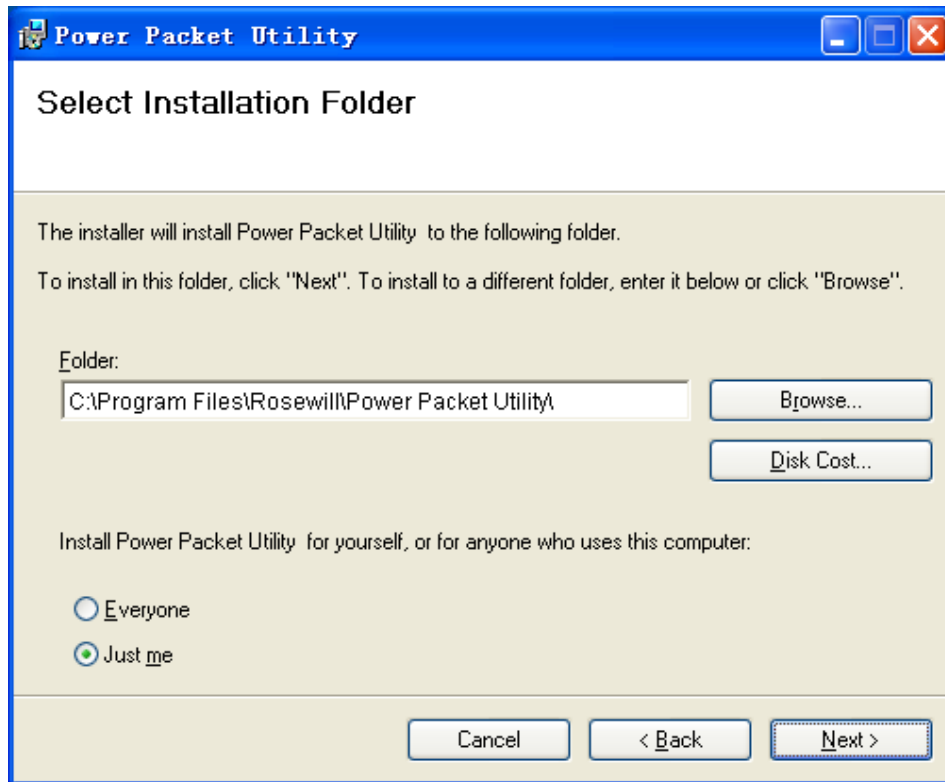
Power Packet Utility

Select Installation Folder

The installer will install Power Packet Utility to the following folder.

To install in this folder, click "Next". To install to a different folder, enter it below or click "Browse".

Folder:

C:\Program Files\Rosewill\Power Packet Utility\

Browse...

Disk Cost...

Install Power Packet Utility for yourself, or for anyone who uses this computer:

Everyone

Just me

Cancel

< Back

Next >